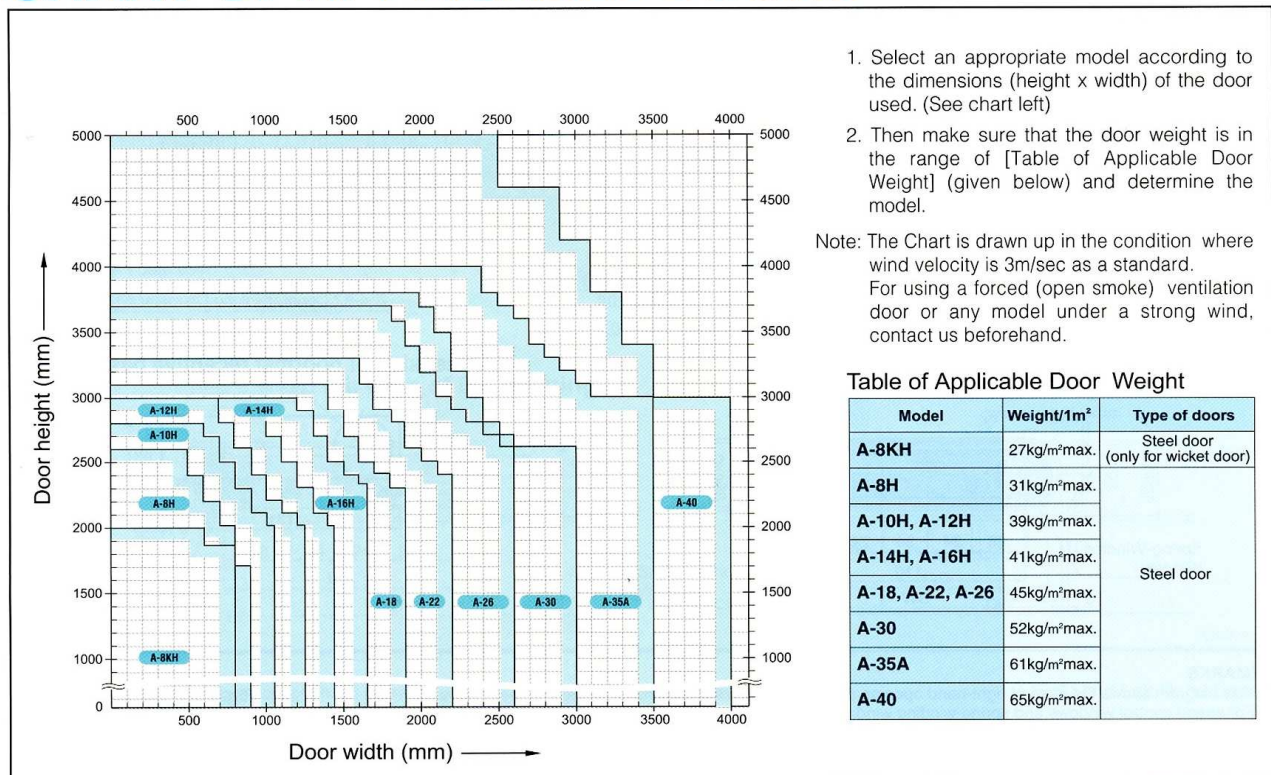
500 1000 1500 2000 2500 3000 3500 4000

5000
4500
4000
3500
3000
2500
2000
1500
1000
0

5000
4500
4000
3500
3000
2500
2000
1500
1000

Door height (mm)

A-12H
A-14H
A-10H
A-8H
A-16H
A-40
A-18
A-22
A-26
A-30
A-35A
A-8KH

500 1000 1500 2000 2500 3000 3500 4000

Door width (mm)

1. Select an appropriate model according to the dimensions (height x width) of the door used. (See chart left)

2. Then make sure that the door weight is in the range of [Table of Applicable Door Weight] (given below) and determine the model.

Note: The Chart is drawn up in the condition where wind velocity is 3m/sec as a standard. For using a forced (open smoke) ventilation door or any model under a strong wind, contact us beforehand.

Table of Applicable Door Weight

| Model | Weight/1m² | Type of doors |
|---|---|---|
| A-8KH | 27kg/m²max. | Steel door (only for wicket door) |
| A-8H | 31kg/m²max. | Steel door |
| A-10H, A-12H | 39kg/m²max. | |
| A-14H, A-16H | 41kg/m²max. | |
| A-18, A-22, A-26 | 45kg/m²max. | |
| A-30 | 52kg/m²max. | |
| A-35A | 61kg/m²max. | |
| A-40 | 65kg/m²max. | |